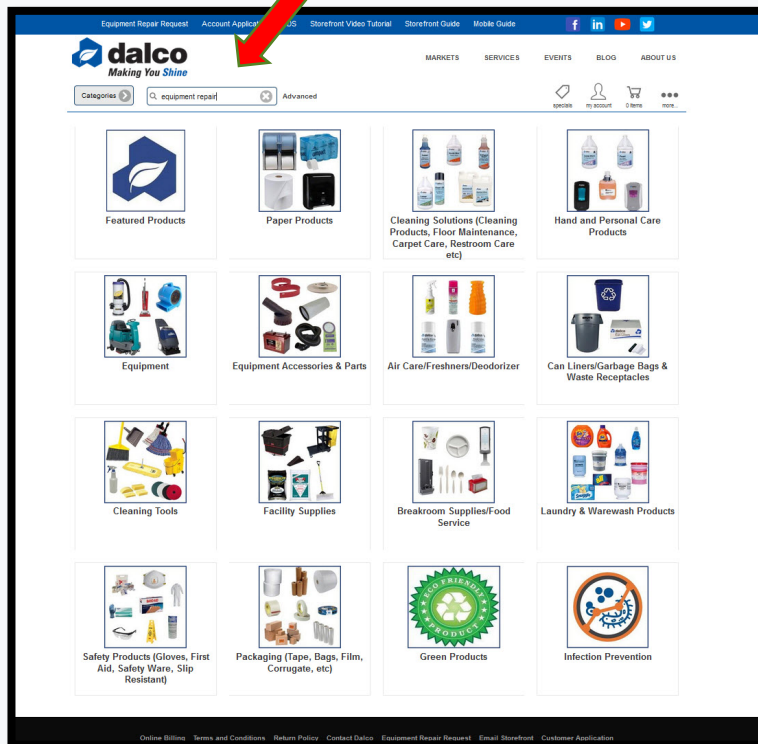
Equipment Repair Request Account Applicati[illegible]DS Storefront Video Tutorial Storefront Guide Mobile Guide

dalco
Making You Shine

MARKETS SERVICES EVENTS BLOG ABOUT US

Categories equipment repair Advanced

specials my account 0 items more...

Featured Products

Paper Products

Cleaning Solutions (Cleaning Products, Floor Maintenance, Carpet Care, Restroom Care etc)

Hand and Personal Care Products

Equipment

Equipment Accessories & Parts

Air Care/Freshners/Deodorizer

Can Liners/Garbage Bags & Waste Receptacles

Cleaning Tools

Facility Supplies

Breakroom Supplies/Food Service

Laundry & Warewash Products

Safety Products (Gloves, First Aid, Safety Ware, Slip Resistant)

Packaging (Tape, Bags, Film, Corrugate, etc)

Green Products

Infection Prevention

ECO FRIENDLY PRODUCT

Online Billing Terms and Conditions Return Policy Contact Dalco Equipment Repair Request Email Storefront Customer Application